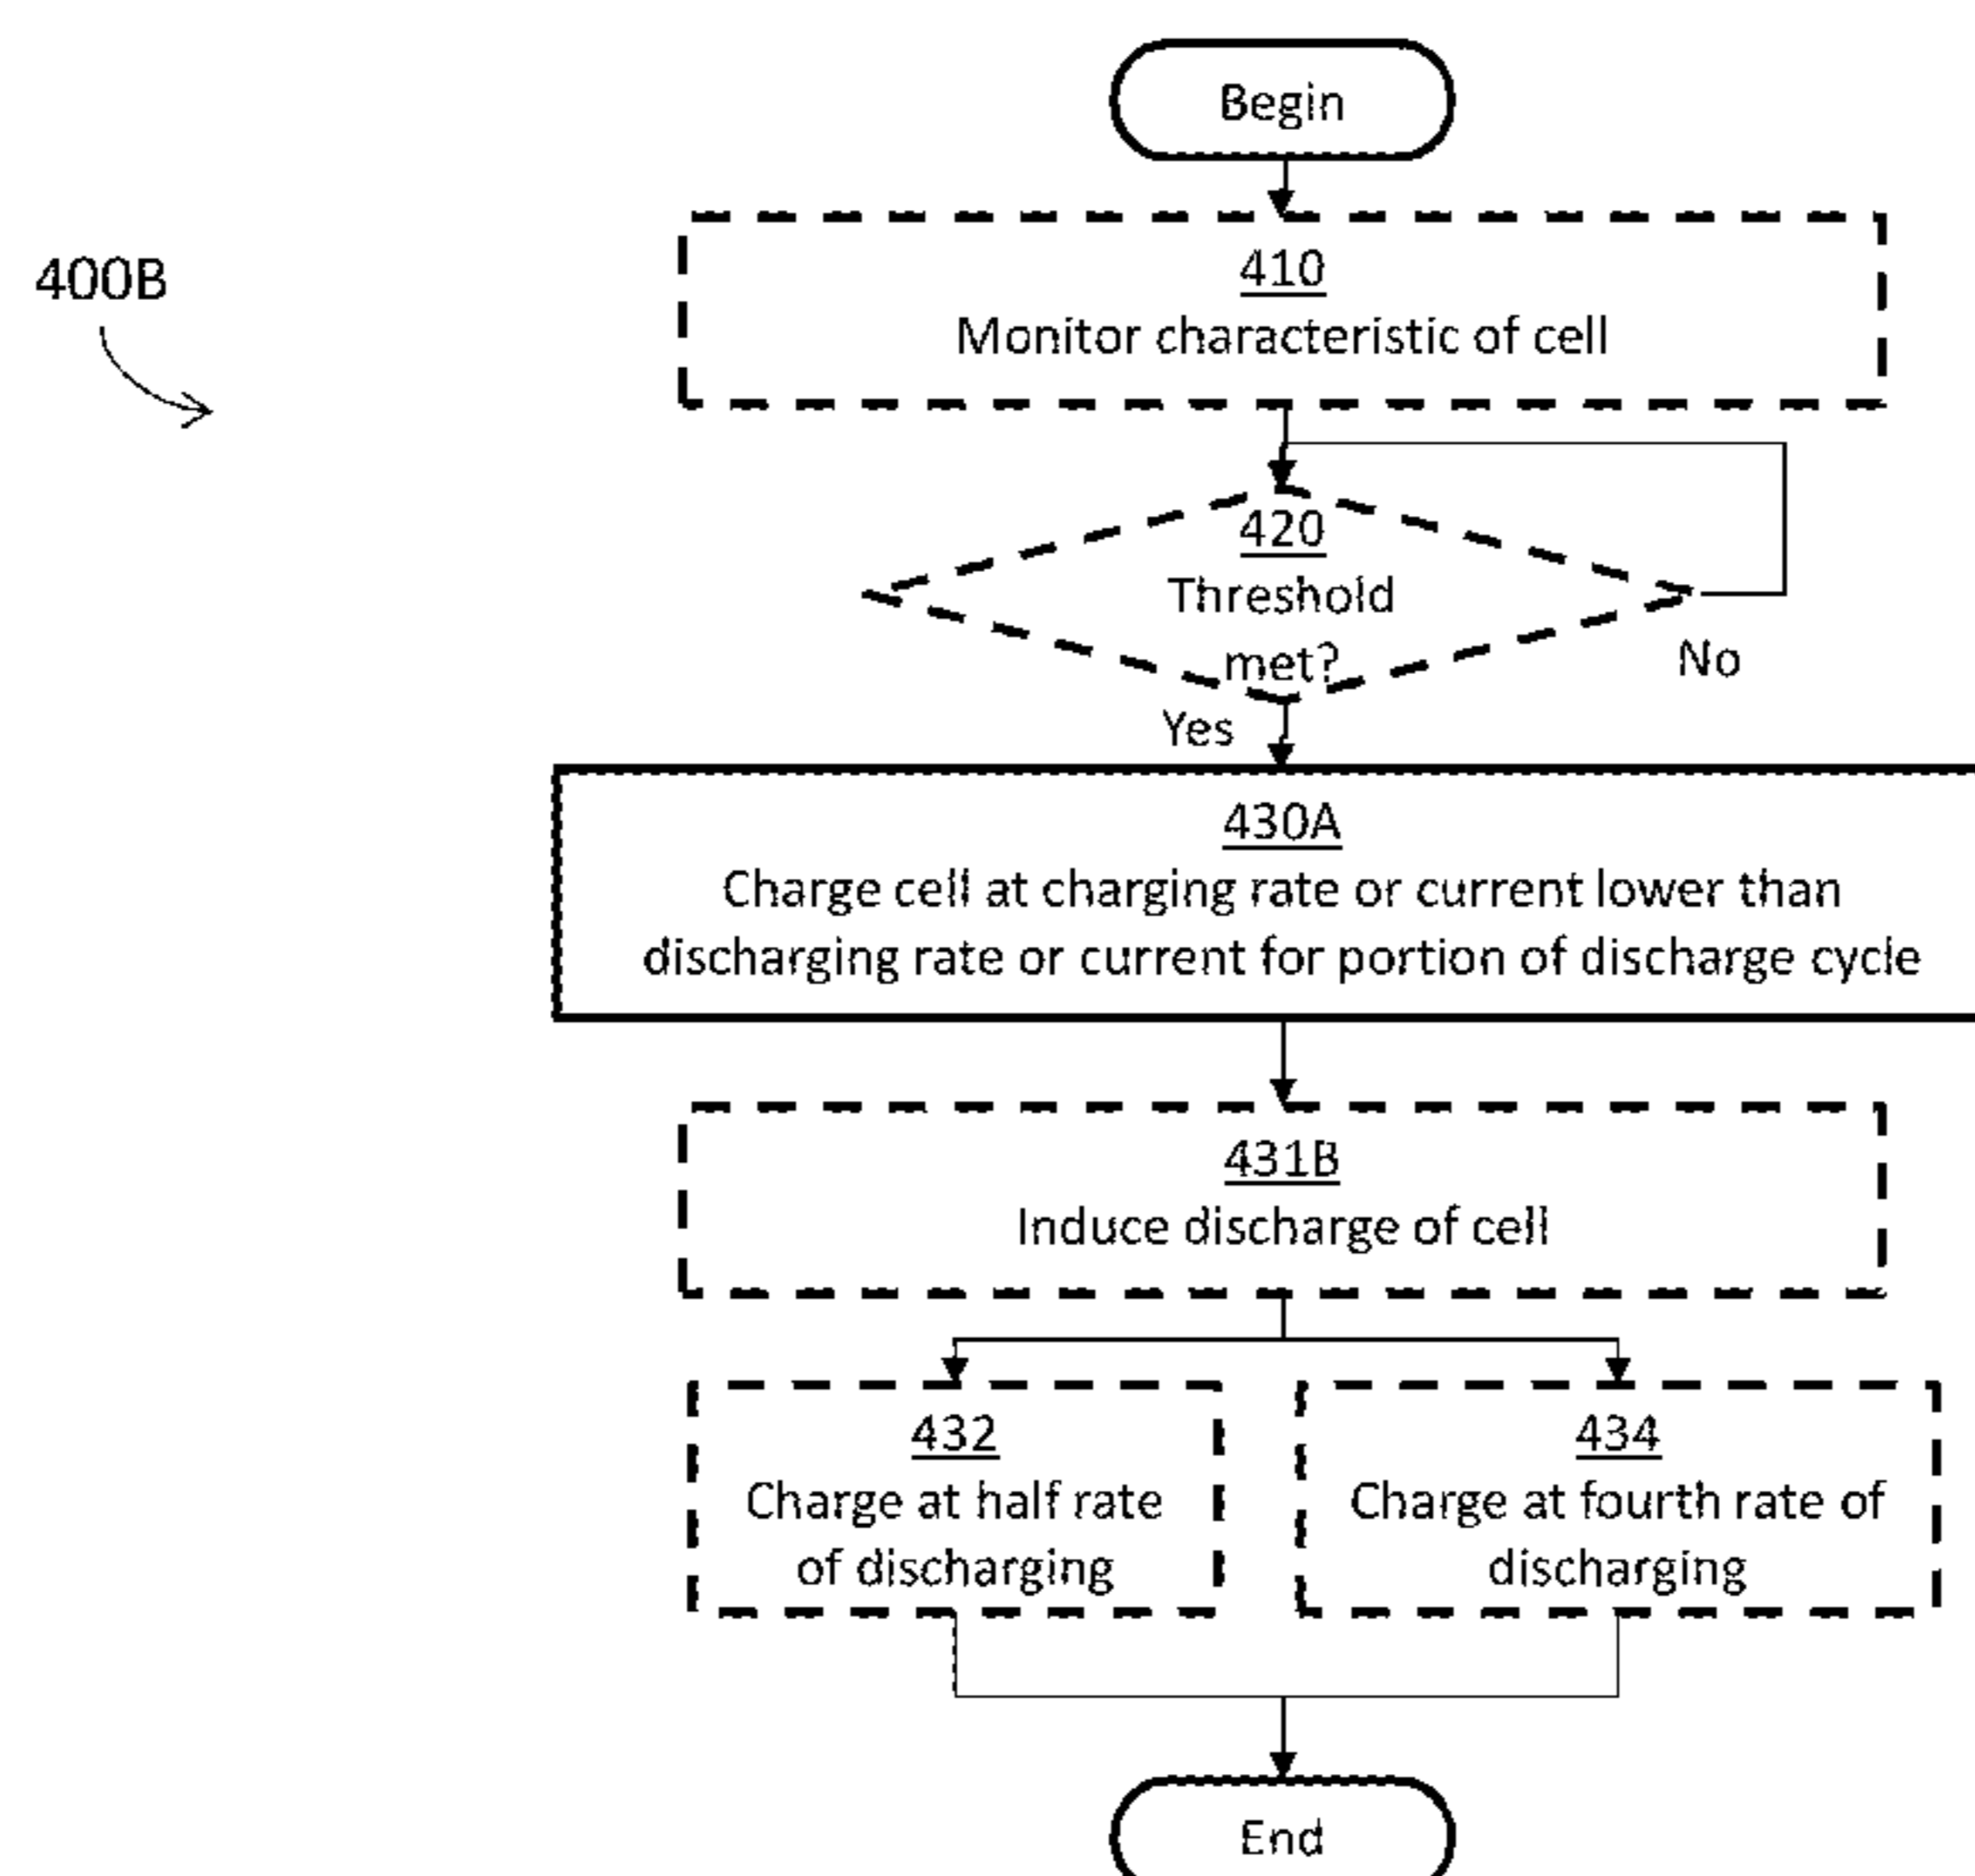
400B

Begin

410
Monitor characteristic of cell

420
Threshold met?

No

Yes

430A
Charge cell at charging rate or current lower than discharging rate or current for portion of discharge cycle

431B
Induce discharge of cell

432
Charge at half rate of discharging

434
Charge at fourth rate of discharging

End